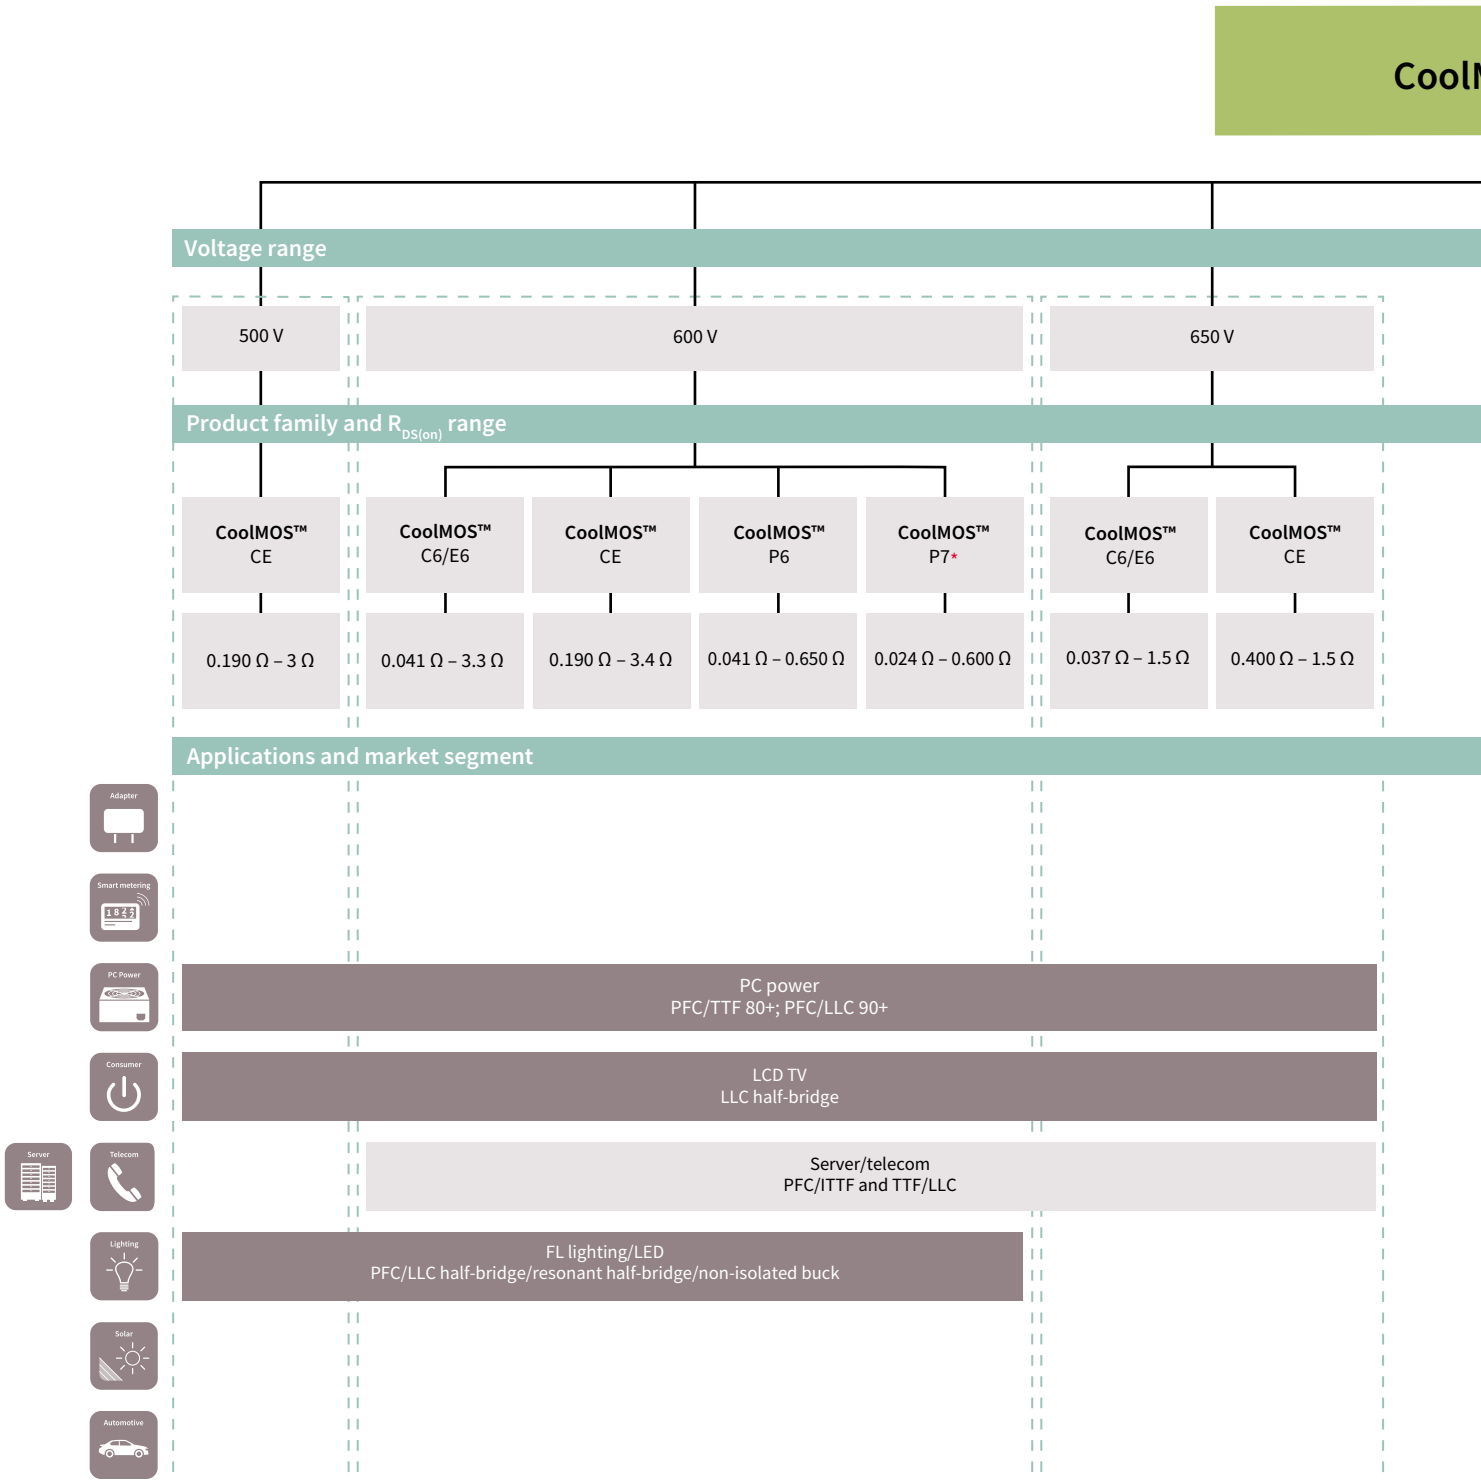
CoolM

Voltage range

500 V

600 V

650 V

Product family and $R_{DS(on)}$ range

CoolMOS™ CE

CoolMOS™ C6/E6

CoolMOS™ CE

CoolMOS™ P6

CoolMOS™ P7*

CoolMOS™ C6/E6

CoolMOS™ CE

0.190 Ω – 3 Ω

0.041 Ω – 3.3 Ω

0.190 Ω – 3.4 Ω

0.041 Ω – 0.650 Ω

0.024 Ω – 0.600 Ω

0.037 Ω – 1.5 Ω

0.400 Ω – 1.5 Ω

Applications and market segment

Adapter

Smart metering

PC Power

Consumer

Server

Telecom

Lighting

Solar

Automotive

PC power
PFC/TTF 80+; PFC/LLC 90+

LCD TV
LLC half-bridge

Server/telecom
PFC/ITTF and TTF/LLC

FL lighting/LED
PFC/LLC half-bridge/resonant half-bridge/non-isolated buck